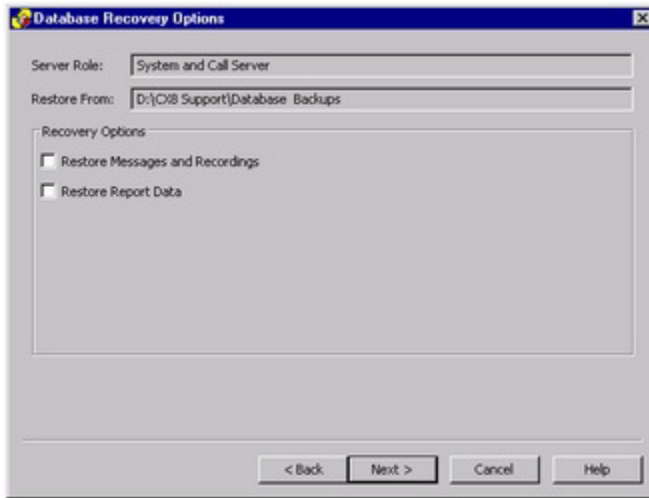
Database Recovery Options

Server Role: System and Call Server

Restore From: D:\CX8 Support\Database Backups

Recovery Options

Restore Messages and Recordings

Restore Report Data

< Back

Next >

Cancel

Help